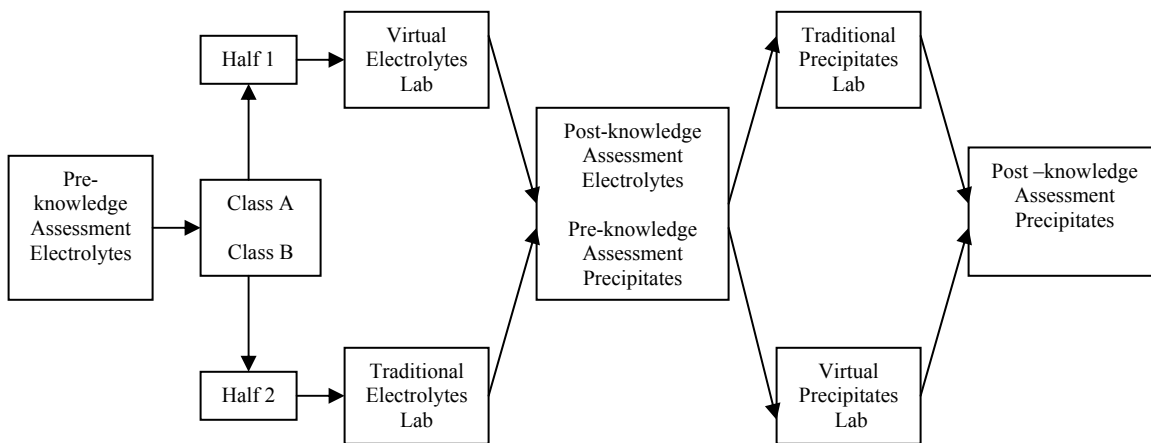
Pre-knowledge Assessment Electrolytes

Class A

Class B

Half 1

Half 2

Virtual Electrolytes Lab

Traditional Electrolytes Lab

Post-knowledge Assessment Electrolytes

Pre-knowledge Assessment Precipitates

Traditional Precipitates Lab

Virtual Precipitates Lab

Post –knowledge Assessment Precipitates